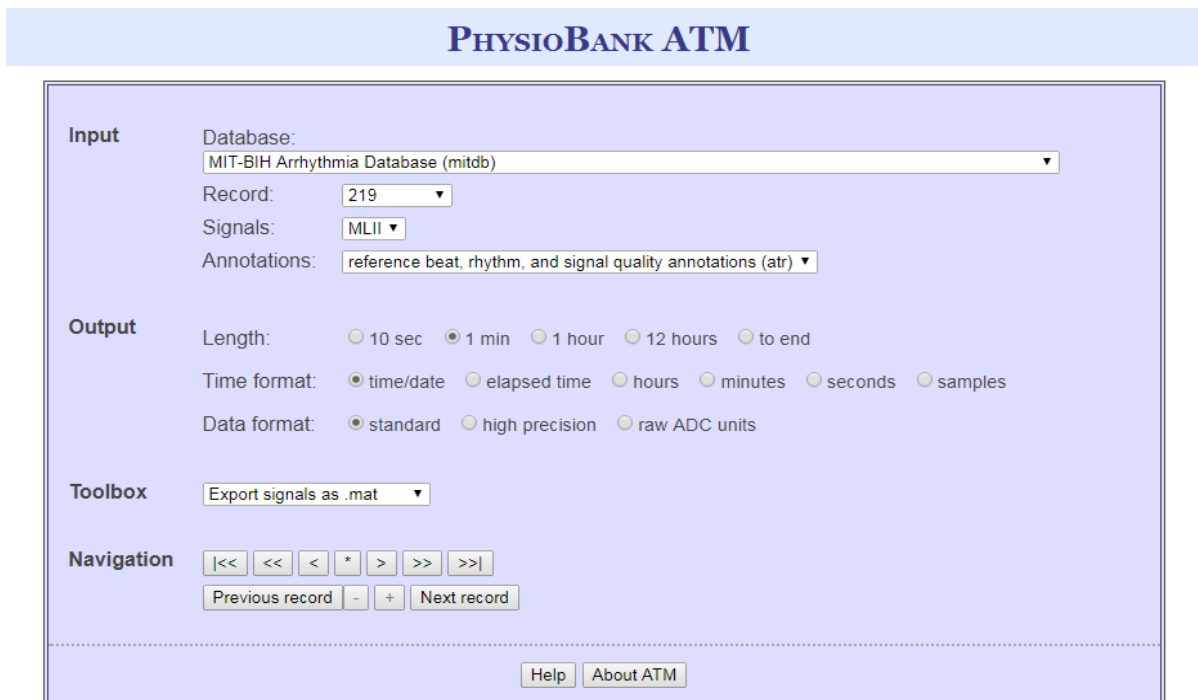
PhysioBank ATM

Input

Database:
MIT-BIH Arrhythmia Database (mitdb)

Record: 219

Signals: MLII

Annotations: reference beat, rhythm, and signal quality annotations (atr)

Output

Length: 10 sec 1 min 1 hour 12 hours to end

Time format: time/date elapsed time hours minutes seconds samples

Data format: standard high precision raw ADC units

Toolbox

Export signals as .mat

Navigation

|<< << < * > >> >>|

Previous record - + Next record

Help About ATM